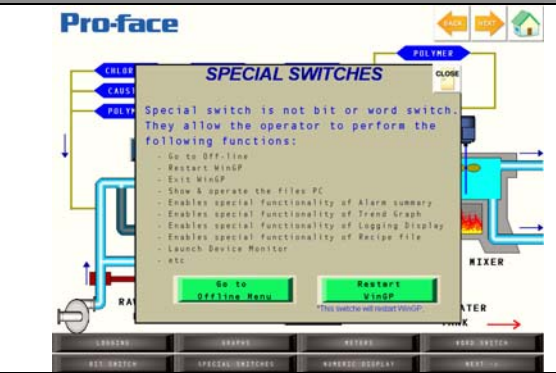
Pro-face

BACK NEXT

POLYMER

CHLOR

CAUST

POLY

SPECIAL SWITCHES

CLOSE

Special switch is not bit or word switch. They allow the operator to perform the following functions:

- Go to Off-line
- Restart WinGP
- Exit WinGP
- Show & operate the files PC
- Enables special functionality of Alarm summary
- Enables special functionality of Trend Graph
- Enables special functionality of Logging Display
- Enables special functionality of Recipe file
- Launch Device Monitor
- etc

MIXER

Go to Offline Menu

Restart WinGP

*This switche will restart WinGP.

RA

ATER

TANK

LOGGING

GRAPHS

METERS

WORD SWITCH

BIT SWITCH

SPECIAL SWITCHES

NUMERIC DISPLAY

NEXT